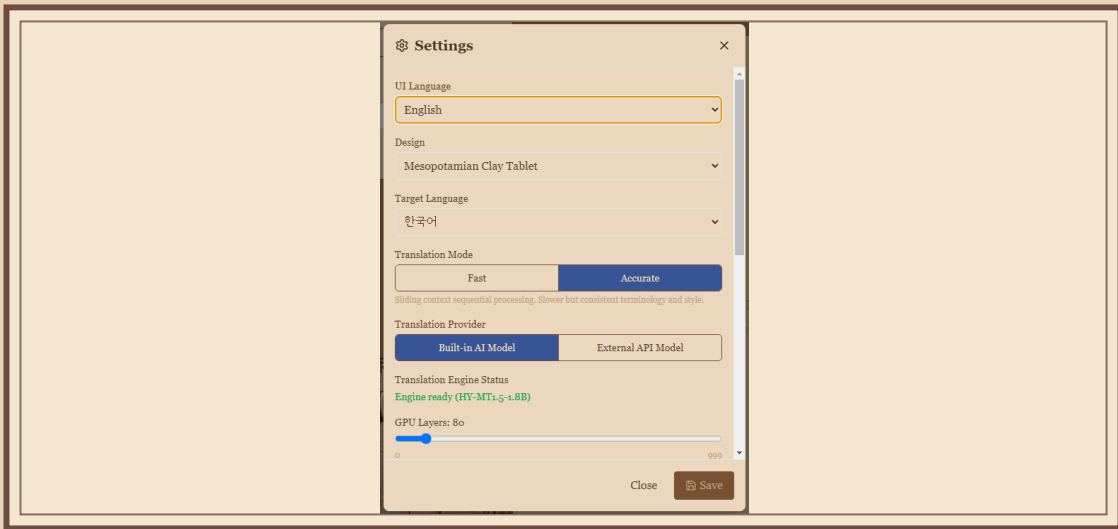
Settings
×

UI Language
English

Design
Mesopotamian Clay Tablet

Target Language
한국어

Translation Mode
Fast
Accurate
Sliding context sequential processing. Slower but consistent terminology and style.

Translation Provider
Built-in AI Model
External API Model

Translation Engine Status
Engine ready (HY-MT1.5-1.8B)

GPU Layers: 80
0
999

Close
Save